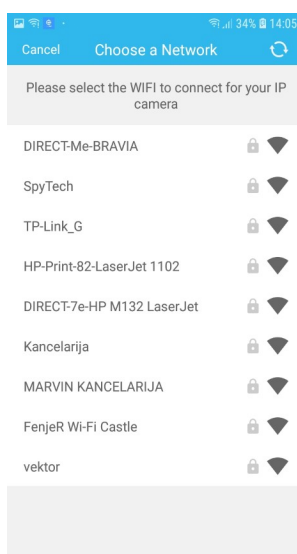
34% 14:05

Cancel Choose a Network

Please select the WIFI to connect for your IP camera

DIRECT-Me-BRAVIA

SpyTech

TP-Link_G

HP-Print-82-LaserJet 1102

DIRECT-7e-HP M132 LaserJet

Kancelarija

MARVIN KANCELARIJA

FenjeR Wi-Fi Castle

vektor